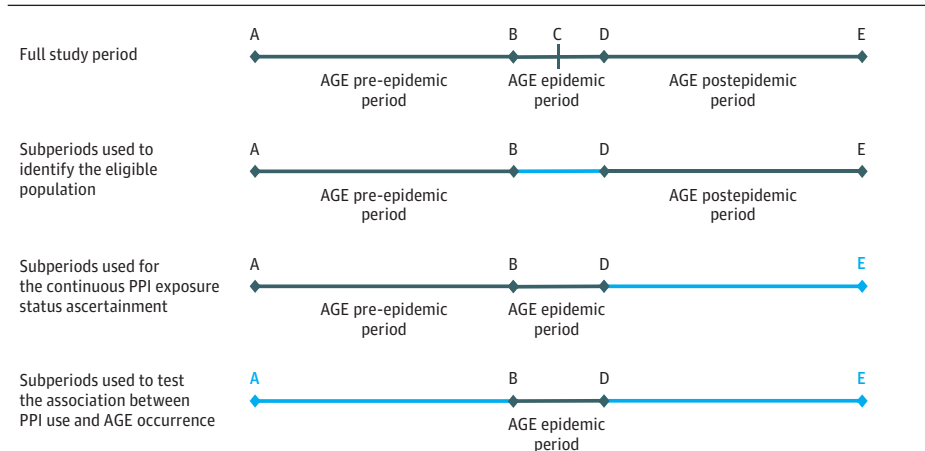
Full study period

A B C D E

AGE pre-epidemic period

AGE epidemic period

AGE postepidemic period

Subperiods used to identify the eligible population

A B D E

AGE pre-epidemic period

AGE postepidemic period

Subperiods used for the continuous PPI exposure status ascertainment

A B D E

AGE pre-epidemic period

AGE epidemic period

Subperiods used to test the association between PPI use and AGE occurrence

A B D E

AGE epidemic period